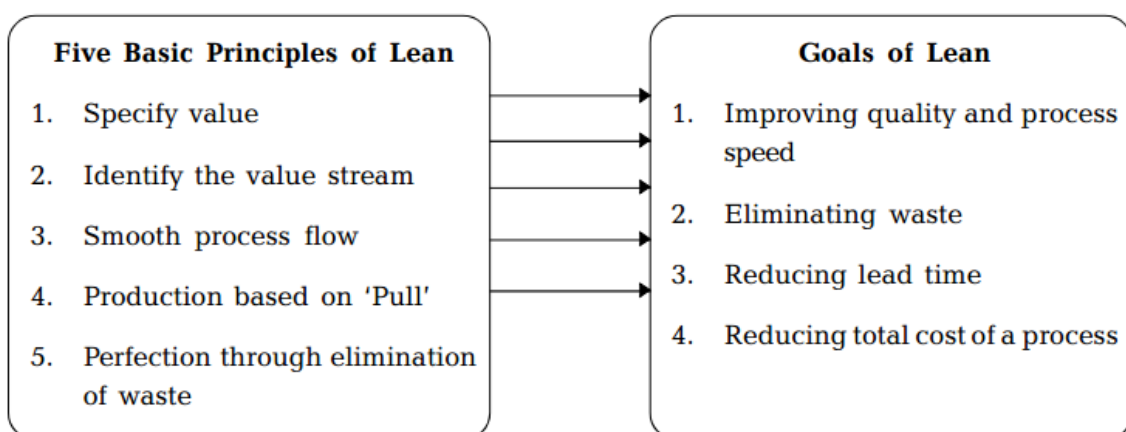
Five Basic Principles of Lean

1. Specify value
2. Identify the value stream
3. Smooth process flow
4. Production based on 'Pull'
5. Perfection through elimination of waste

Goals of Lean

1. Improving quality and process speed
2. Eliminating waste
3. Reducing lead time
4. Reducing total cost of a process